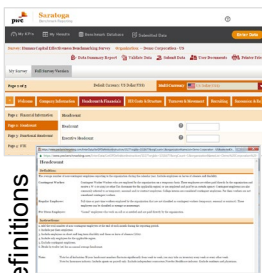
pwc Saratoga

My KPIs | My Results | Benchmark Datasets | Submitted Data | Enter Data

Survey: Finance Capital Effectiveness Benchmarking Survey | Organisation: Demo Corporation - US

Data Summary Report | Validate Data | Submit Data | User Documents | Printer Friendly

My Survey | Full Survey Version

Page 3 of 9

Welcome | Company Information | Headcount & Financials | HR Cost Activities | Turnover & Movement | Recruiting | Resources & Retention

Page 1: Financial Information | Headcount

Page 2: Headcount | Headcount

Page 3: Functional Headcount | Executive Headcount

Page 4: FTE

Headcount

Definitions

Contingent Workers

Pre-Hired Employees

Instructions

definitions